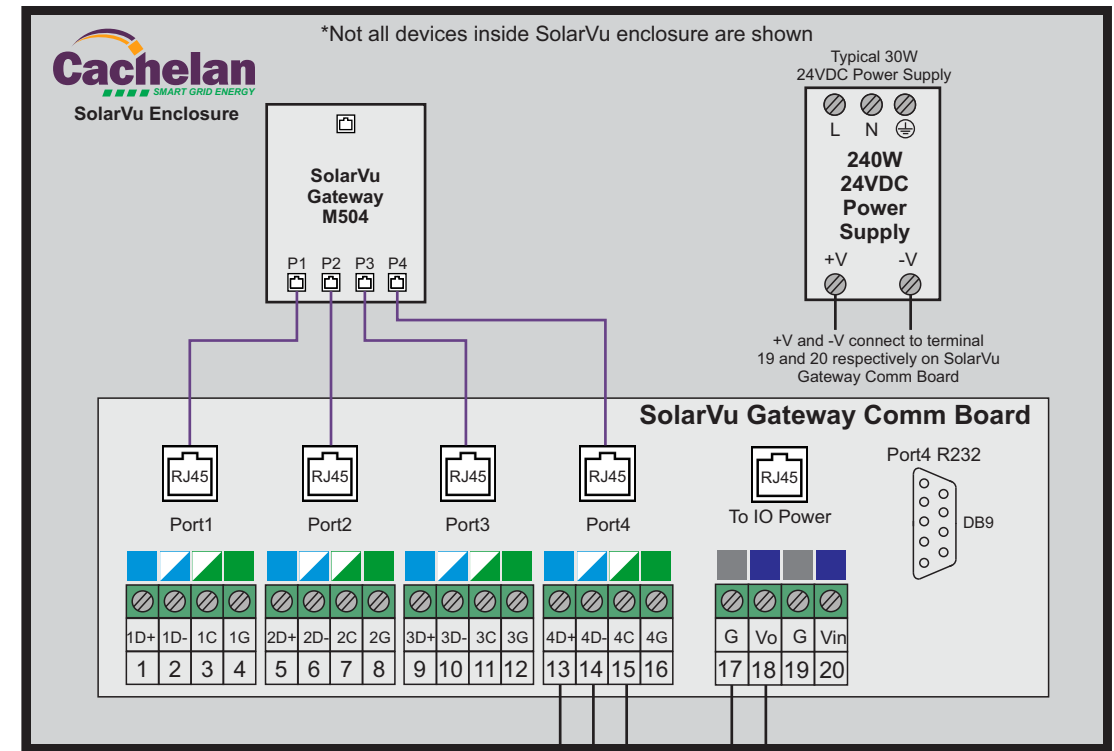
*Not all devices inside SolarVu enclosure are shown

Cachelan
SMART GRID ENERGY
SolarVu Enclosure

SolarVu Gateway M504

P1 P2 P3 P4

Typical 30W 24VDC Power Supply

L N

240W 24VDC Power Supply

+V -V

+V and -V connect to terminal 19 and 20 respectively on SolarVu Gateway Comm Board

SolarVu Gateway Comm Board

RJ45 RJ45 RJ45 RJ45 RJ45

Port1 Port2 Port3 Port4 To IO Power

Port4 R232

DB9

| 1D+ | 1D- | 1C | 1G | 2D+ | 2D- | 2C | 2G | 3D+ | 3D- | 3C | 3G | 4D+ | 4D- | 4C | 4G | G | Vo | G | Vin |
|---|---|---|---|---|---|---|---|---|---|---|---|---|---|---|---|---|---|---|---|
| 1 | 2 | 3 | 4 | 5 | 6 | 7 | 8 | 9 | 10 | 11 | 12 | 13 | 14 | 15 | 16 | 17 | 18 | 19 | 20 |